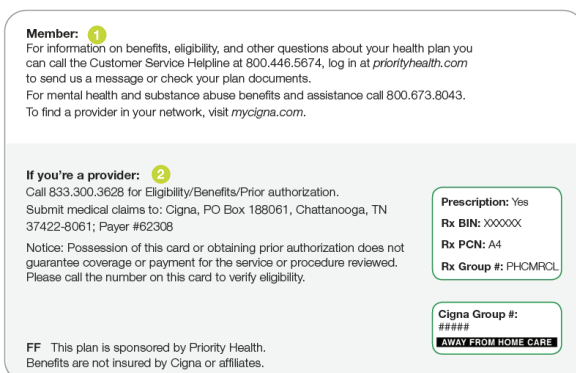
Member: 1
For information on benefits, eligibility, and other questions about your health plan you can call the Customer Service Helpline at 800.446.5674, log in at priorityhealth.com to send us a message or check your plan documents.
For mental health and substance abuse benefits and assistance call 800.673.8043.
To find a provider in your network, visit mycigna.com.

If you're a provider: 2
Call 833.300.3628 for Eligibility/Benefits/Prior authorization.
Submit medical claims to: Cigna, PO Box 188061, Chattanooga, TN 37422-8061; Payer #62308

Notice: Possession of this card or obtaining prior authorization does not guarantee coverage or payment for the service or procedure reviewed. Please call the number on this card to verify eligibility.

Prescription: Yes
Rx BIN: XXXXXX
Rx PCN: A4
Rx Group #: PHCMRCL

Cigna Group #:
#####
AWAY FROM HOME CARE

FF This plan is sponsored by Priority Health.
Benefits are not insured by Cigna or affiliates.